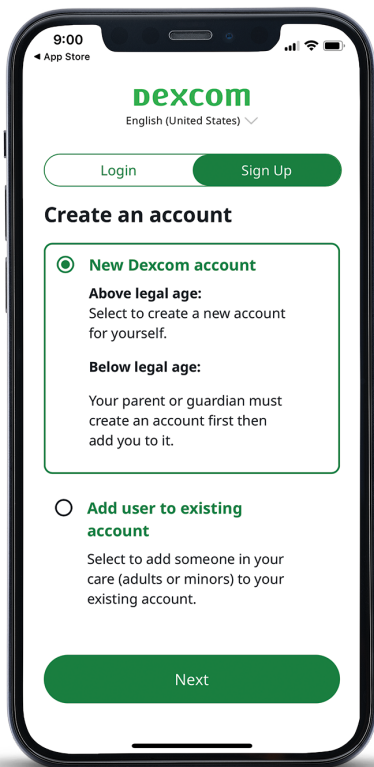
9:00
◀ App Store

Dexcom
English (United States)

Login
Sign Up

Create an account

New Dexcom account

Above legal age:
Select to create a new account for yourself.

Below legal age:

Your parent or guardian must create an account first then add you to it.

Add user to existing account

Select to add someone in your care (adults or minors) to your existing account.

Next